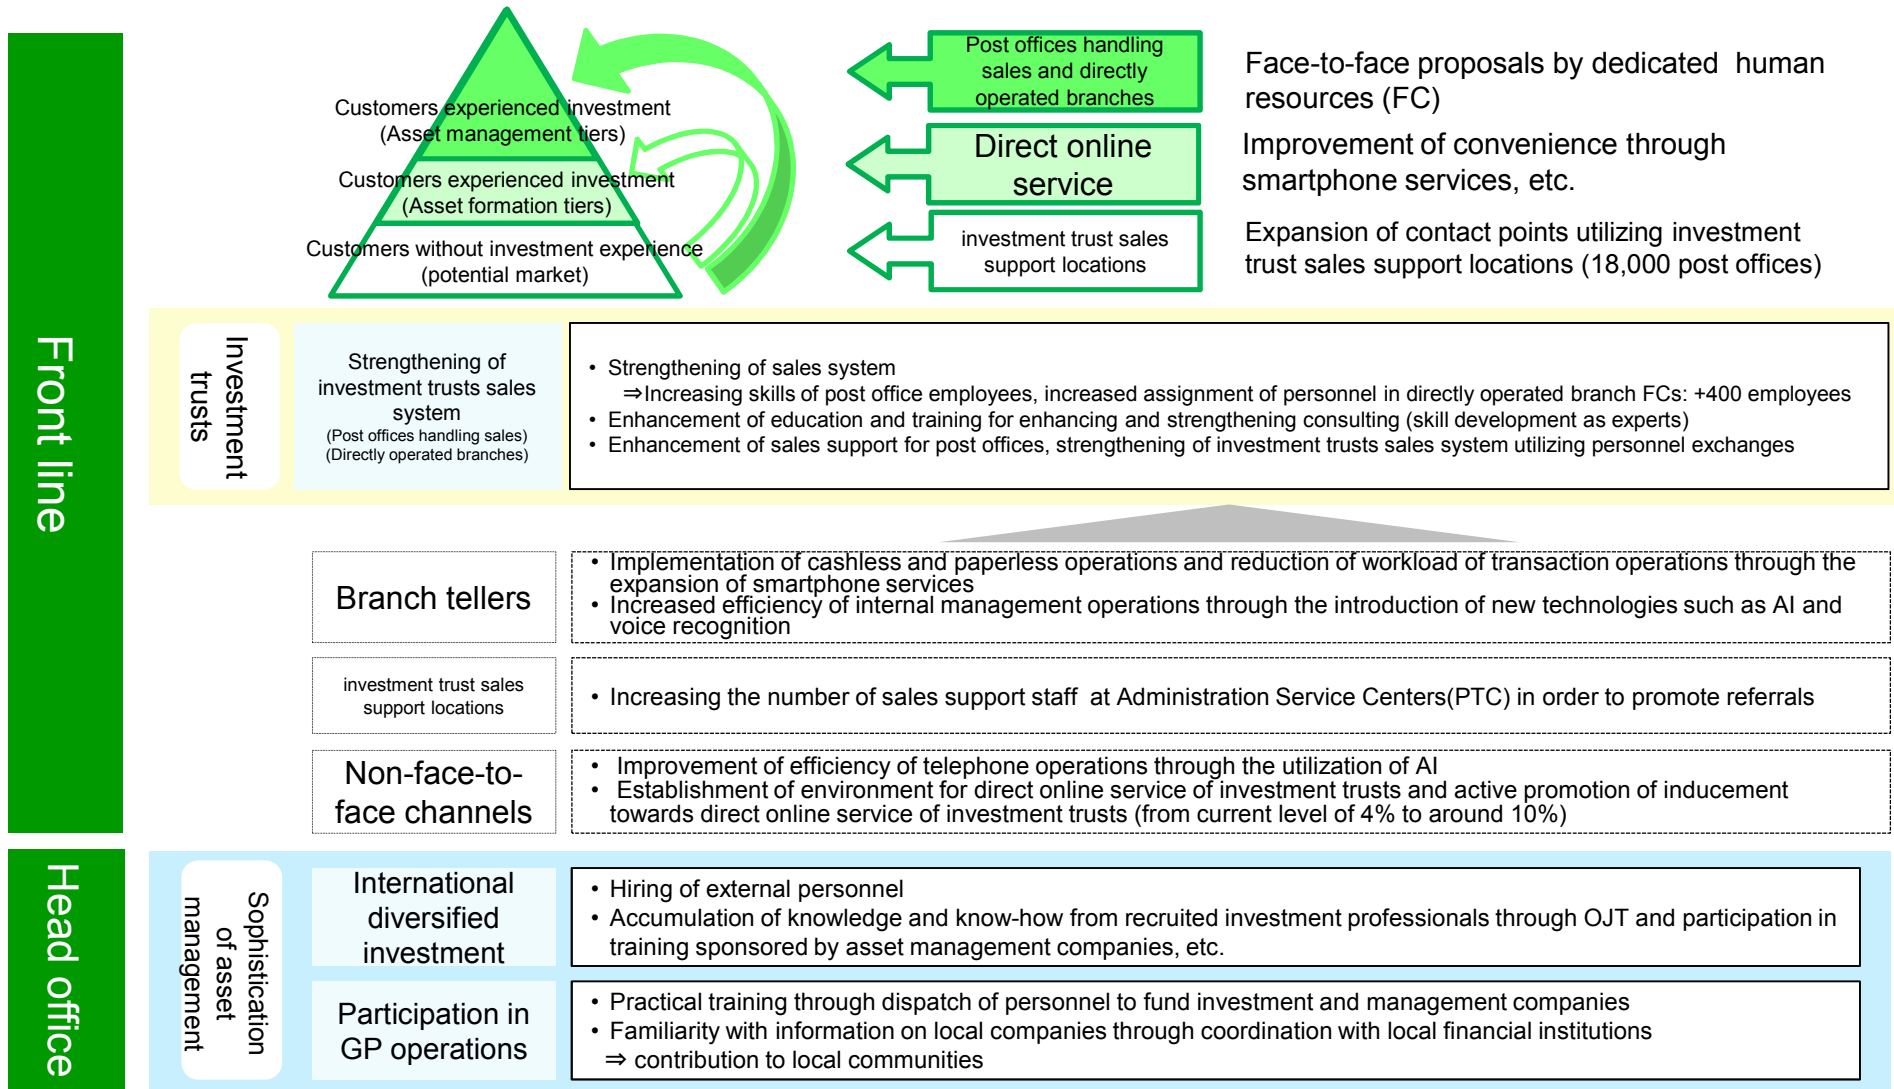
Front line

Customers experienced investment (Asset management tiers)

Customers experienced investment (Asset formation tiers)

Customers without investment experience (potential market)

Post offices handling sales and directly operated branches

Face-to-face proposals by dedicated human resources (FC)

Direct online service

Improvement of convenience through smartphone services, etc.

investment trust sales support locations

Expansion of contact points utilizing investment trust sales support locations (18,000 post offices)

Investment trusts

Strengthening of investment trusts sales system
(Post offices handling sales)
(Directly operated branches)

• Strengthening of sales system
⇒Increasing skills of post office employees, increased assignment of personnel in directly operated branch FCs: +400 employees
• Enhancement of education and training for enhancing and strengthening consulting (skill development as experts)
• Enhancement of sales support for post offices, strengthening of investment trusts sales system utilizing personnel exchanges

Branch tellers

• Implementation of cashless and paperless operations and reduction of workload of transaction operations through the expansion of smartphone services
• Increased efficiency of internal management operations through the introduction of new technologies such as AI and voice recognition

investment trust sales support locations

• Increasing the number of sales support staff at Administration Service Centers(PTC) in order to promote referrals

Non-face-to-face channels

• Improvement of efficiency of telephone operations through the utilization of AI
• Establishment of environment for direct online service of investment trusts and active promotion of inducement towards direct online service of investment trusts (from current level of 4% to around 10%)

Head office

Sophistication of asset management

International diversified investment

• Hiring of external personnel
• Accumulation of knowledge and know-how from recruited investment professionals through OJT and participation in training sponsored by asset management companies, etc.

Participation in GP operations

• Practical training through dispatch of personnel to fund investment and management companies
• Familiarity with information on local companies through coordination with local financial institutions
⇒ contribution to local communities